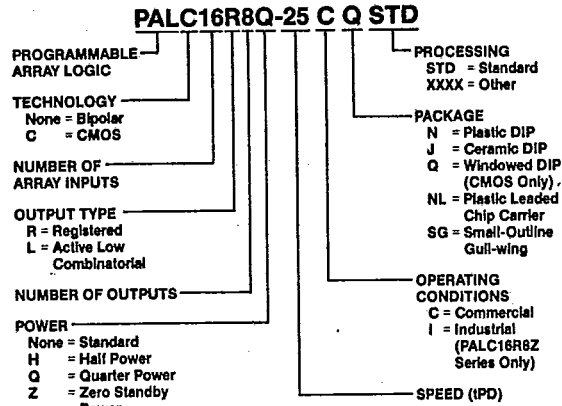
PALC16R8Q-25 C Q STD

PROGRAMMABLE ARRAY LOGIC

TECHNOLOGY
None = Bipolar
C = CMOS

NUMBER OF ARRAY INPUTS

OUTPUT TYPE
R = Registered
L = Active Low Combinatorial

NUMBER OF OUTPUTS

POWER
None = Standard
H = Half Power
Q = Quarter Power
Z = Zero Standby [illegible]

PROCESSING
STD = Standard
XXXX = Other

PACKAGE
N = Plastic DIP
J = Ceramic DIP
Q = Windowed DIP (CMOS Only)
NL = Plastic Leaded Chip Carrier
SG = Small-Outline Gull-wing

OPERATING CONDITIONS
C = Commercial
I = Industrial (PALC16R8Z Series Only)

SPEED (tPD)